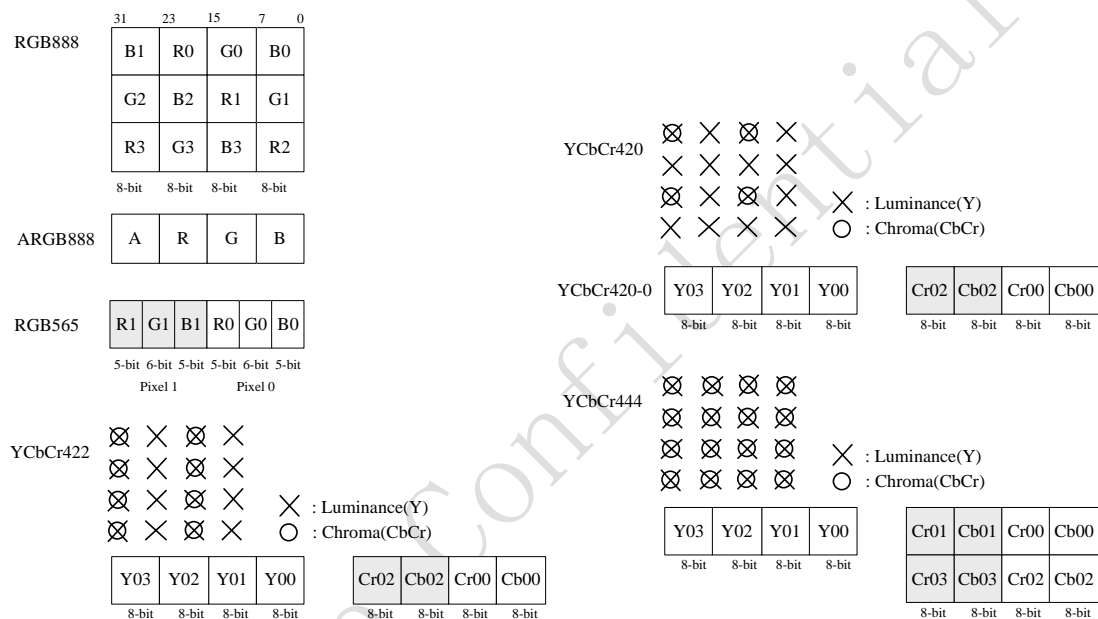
RGB888

31 23 15 7 0

| B1 | R0 | G0 | B0 |
|---|---|---|---|
| G2 | B2 | R1 | G1 |
| R3 | G3 | B3 | R2 |

8-bit 8-bit 8-bit 8-bit

ARGB888

| A | R | G | B |
|---|---|---|---|

RGB565

| R1 | G1 | B1 | R0 | G0 | B0 |
|---|---|---|---|---|---|

5-bit 6-bit 5-bit 5-bit 6-bit 5-bit
Pixel 1 Pixel 0

YCbCr422

: Luminance(Y)
: Chroma(CbCr)

| Y03 | Y02 | Y01 | Y00 |
|---|---|---|---|

8-bit 8-bit 8-bit 8-bit

| Cr02 | Cb02 | Cr00 | Cb00 |
|---|---|---|---|

8-bit 8-bit 8-bit 8-bit

YCbCr420

: Luminance(Y)
: Chroma(CbCr)

YCbCr420-0

| Y03 | Y02 | Y01 | Y00 |
|---|---|---|---|

8-bit 8-bit 8-bit 8-bit

| Cr02 | Cb02 | Cr00 | Cb00 |
|---|---|---|---|

8-bit 8-bit 8-bit 8-bit

YCbCr444

: Luminance(Y)
: Chroma(CbCr)

| Y03 | Y02 | Y01 | Y00 |
|---|---|---|---|

8-bit 8-bit 8-bit 8-bit

| Cr01 | Cb01 | Cr00 | Cb00 |
|---|---|---|---|
| Cr03 | Cb03 | Cr02 | Cb02 |

8-bit 8-bit 8-bit 8-bit

Confidential